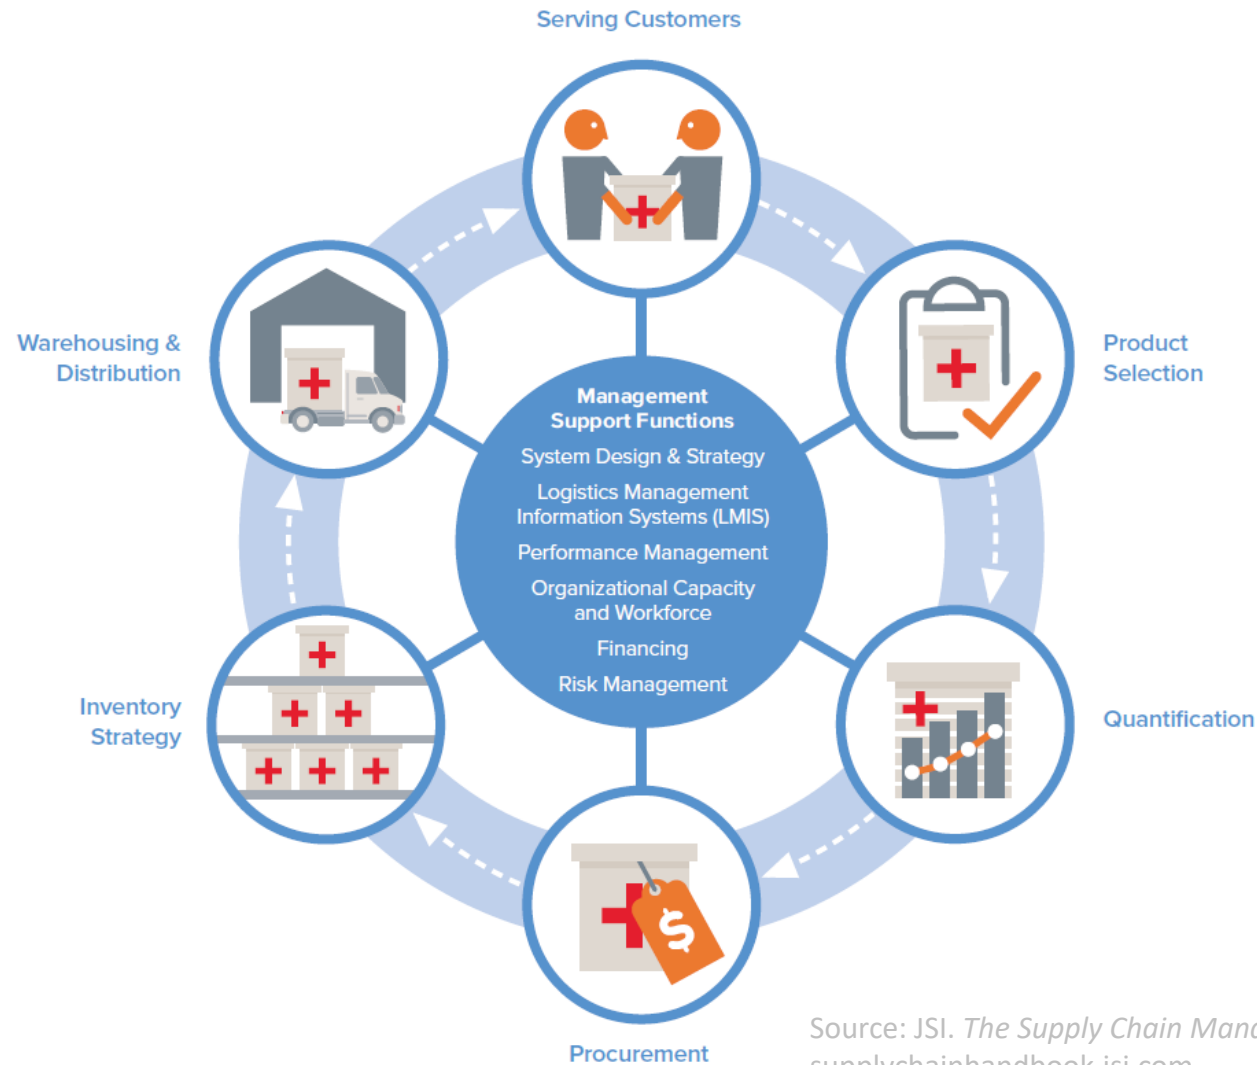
Serving Customers

Product Selection

Quantification

Procurement

Inventory Strategy

Warehousing & Distribution

Management Support Functions

System Design & Strategy

Logistics Management Information Systems (LMIS)

Performance Management

Organizational Capacity and Workforce

Financing

Risk Management

Source: JSI. *The Supply Chain Man*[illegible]

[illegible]